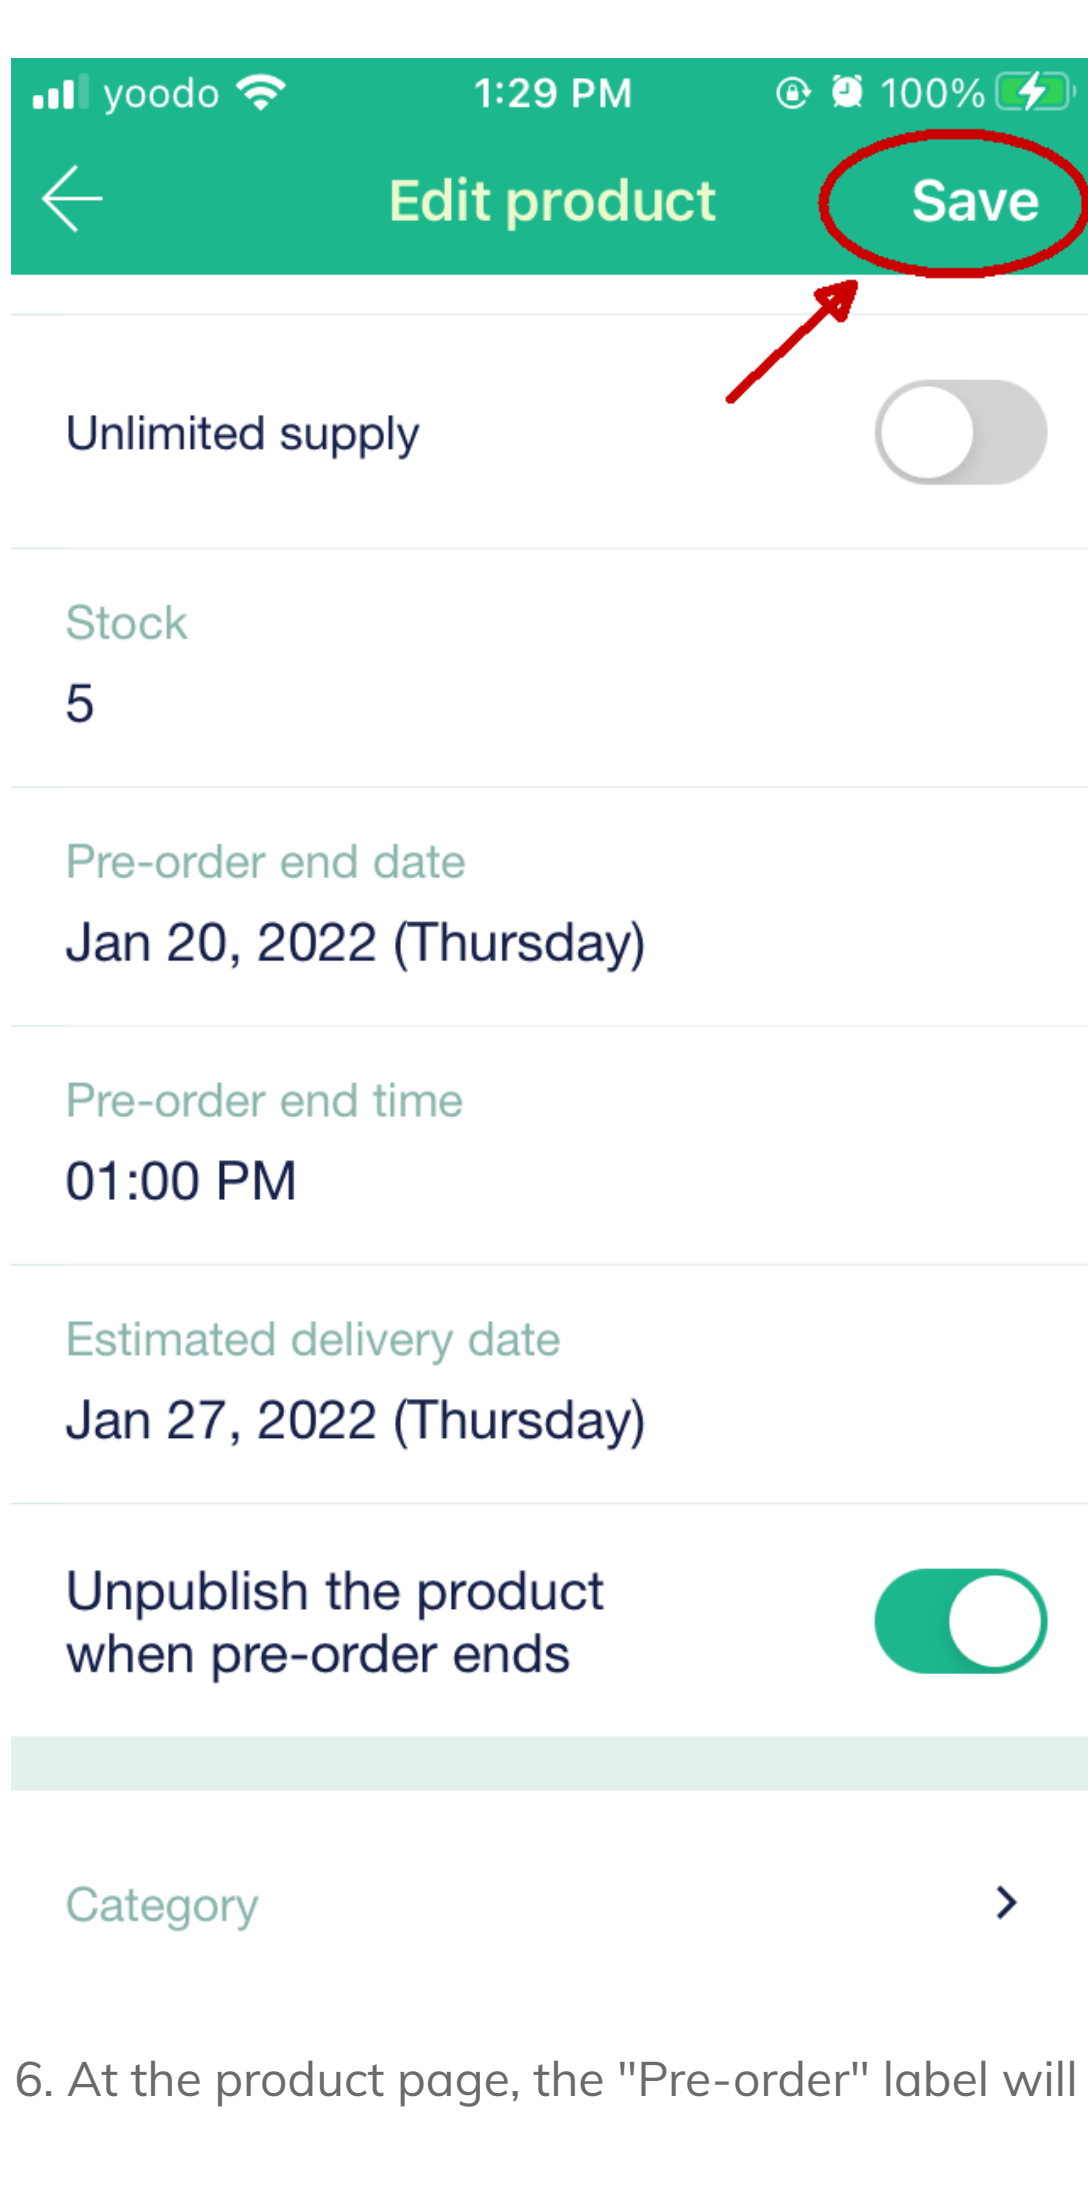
yoodo 1:29 PM 100%

Edit product
Save

Unlimited supply

Stock
5

Pre-order end date
Jan 20, 2022 (Thursday)

Pre-order end time
01:00 PM

Estimated delivery date
Jan 27, 2022 (Thursday)

Unpublish the product when pre-order ends

Category

6. At the product page, the "Pre-order" label will